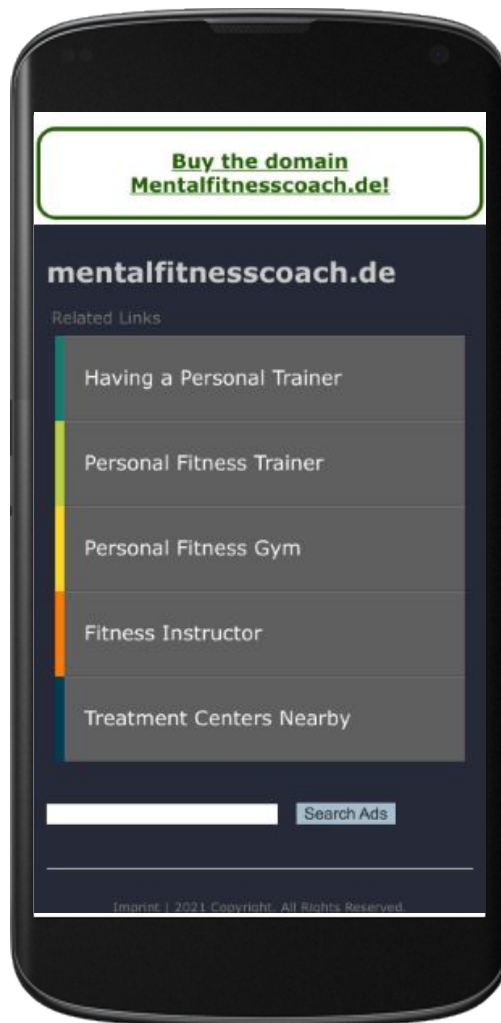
Buy the domain Mentalfitnesscoach.de!

mentalfitnesscoach.de

Related Links

Having a Personal Trainer

Personal Fitness Trainer

Personal Fitness Gym

Fitness Instructor

Treatment Centers Nearby

Search Ads

Imprint | 2021 Copyright. All Rights Reserved.